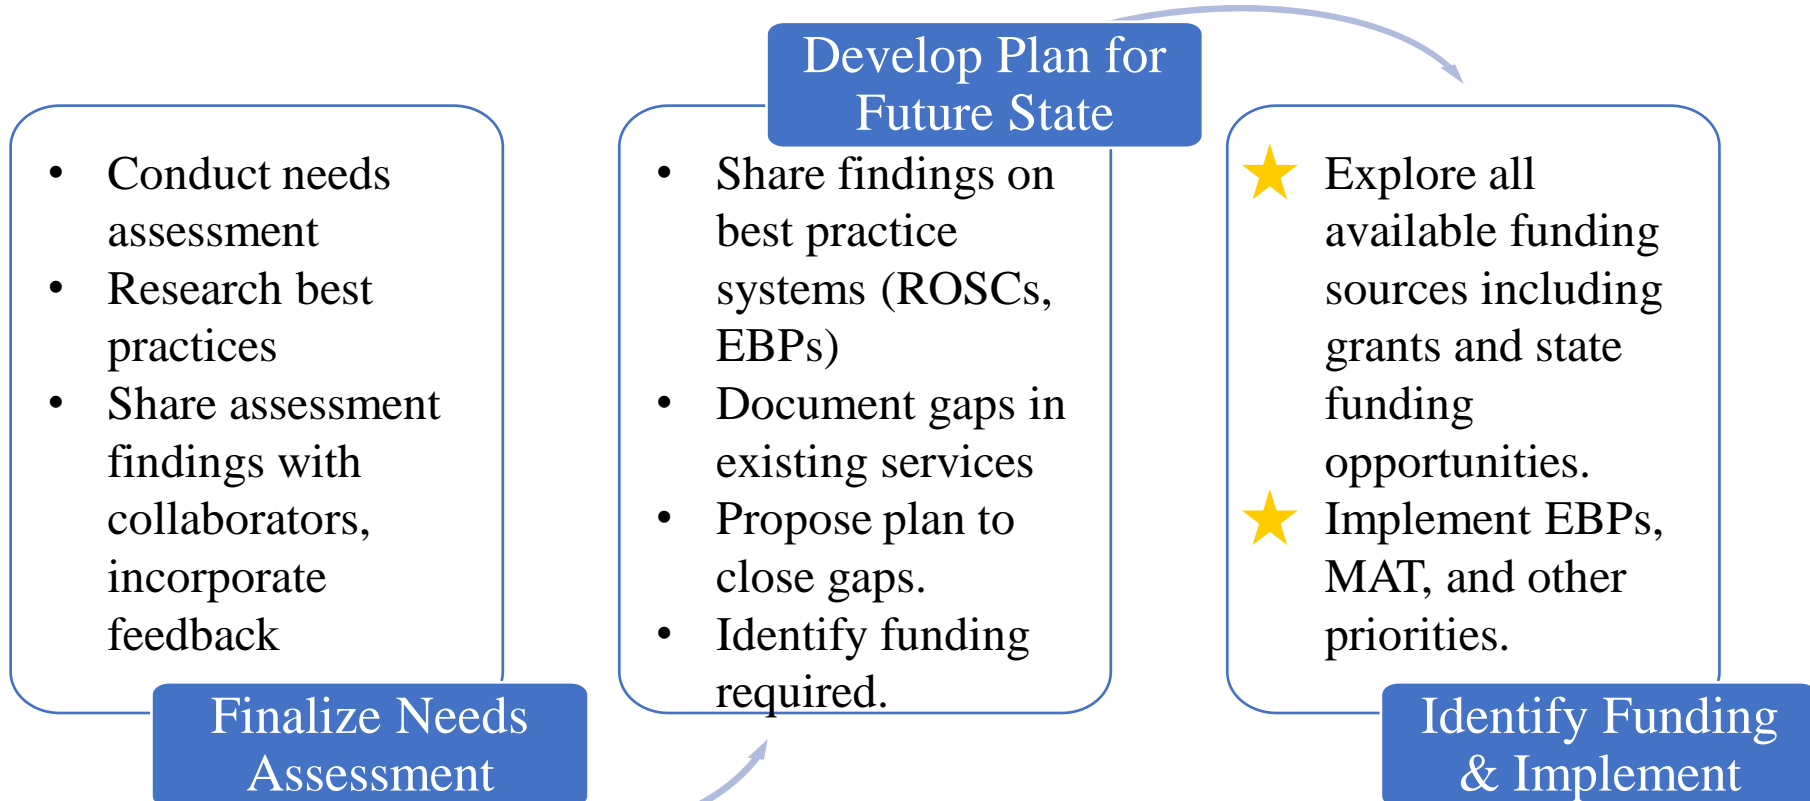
- Conduct needs assessment
- Research best practices
- Share assessment findings with collaborators, incorporate feedback

Finalize Needs Assessment

Develop Plan for Future State

- Share findings on best practice systems (ROSCs, EBPs)
- Document gaps in existing services
- Propose plan to close gaps.
- Identify funding required.

★ Explore all available funding sources including grants and state funding opportunities.
★ Implement EBPs, MAT, and other priorities.

Identify Funding & Implement